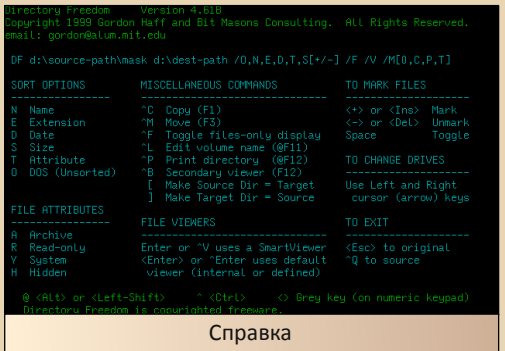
Directory Freedom Version 4.61B
Copyright 1999 Gordon Haff and Bit Masons Consulting. All Rights Reserved.
email: gordon@alum.mit.edu

DF d:\source-path\mask d:\dest-path /O,N,E,D,T,S[+/-] /F /V /M[O,C,P,T]

| SORT OPTIONS | MISCELLANEOUS COMMANDS | TO MARK FILES |
|---|---|---|
| N Name | ^C Copy (F1) | <+> or <Ins> Mark |
| E Extension | ^M Move (F3) | <-> or <Del> Unmark |
| D Date | ^F Toggle files-only display | Space Toggle |
| S Size | ^L Edit volume name (@F11) | |
| T Attribute | ^P Print directory (@F12) | TO CHANGE DRIVES |
| O DOS (Unsorted) | ^B Secondary viewer (F12) | Use Left and Right |
| | [ Make Source Dir = Target | cursor (arrow) keys |
| | ] Make Target Dir = Source | |

FILE ATTRIBUTES
A Archive
R Read-only
Y System
H Hidden

FILE VIEWERS
Enter or ^V uses a SmartViewer
<Enter> or ^Enter uses default viewer (internal or defined)

TO EXIT
<Esc> to original
^Q to source

@ <Alt> or <Left-Shift> ^ <Ctrl> <> Grey key (on numeric keypad)
Directory Freedom is copyrighted freeware.

Справка